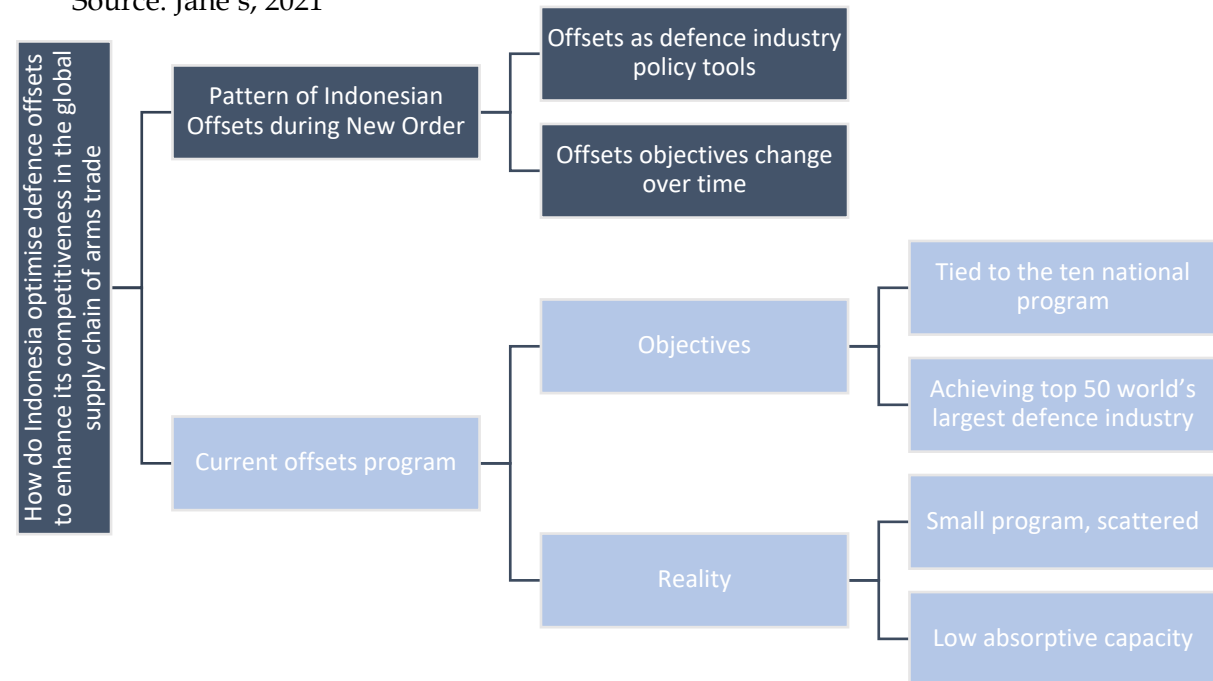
Source: Jane's, 2021

How do Indonesia optimise defence offsets to enhance its competitiveness in the global supply chain of arms trade

Pattern of Indonesian Offsets during New Order

Offsets as defence industry policy tools

Offsets objectives change over time

Current offsets program

Objectives

Tied to the ten national program

Achieving top 50 world's largest defence industry

Reality

Small program, scattered

Low absorptive capacity